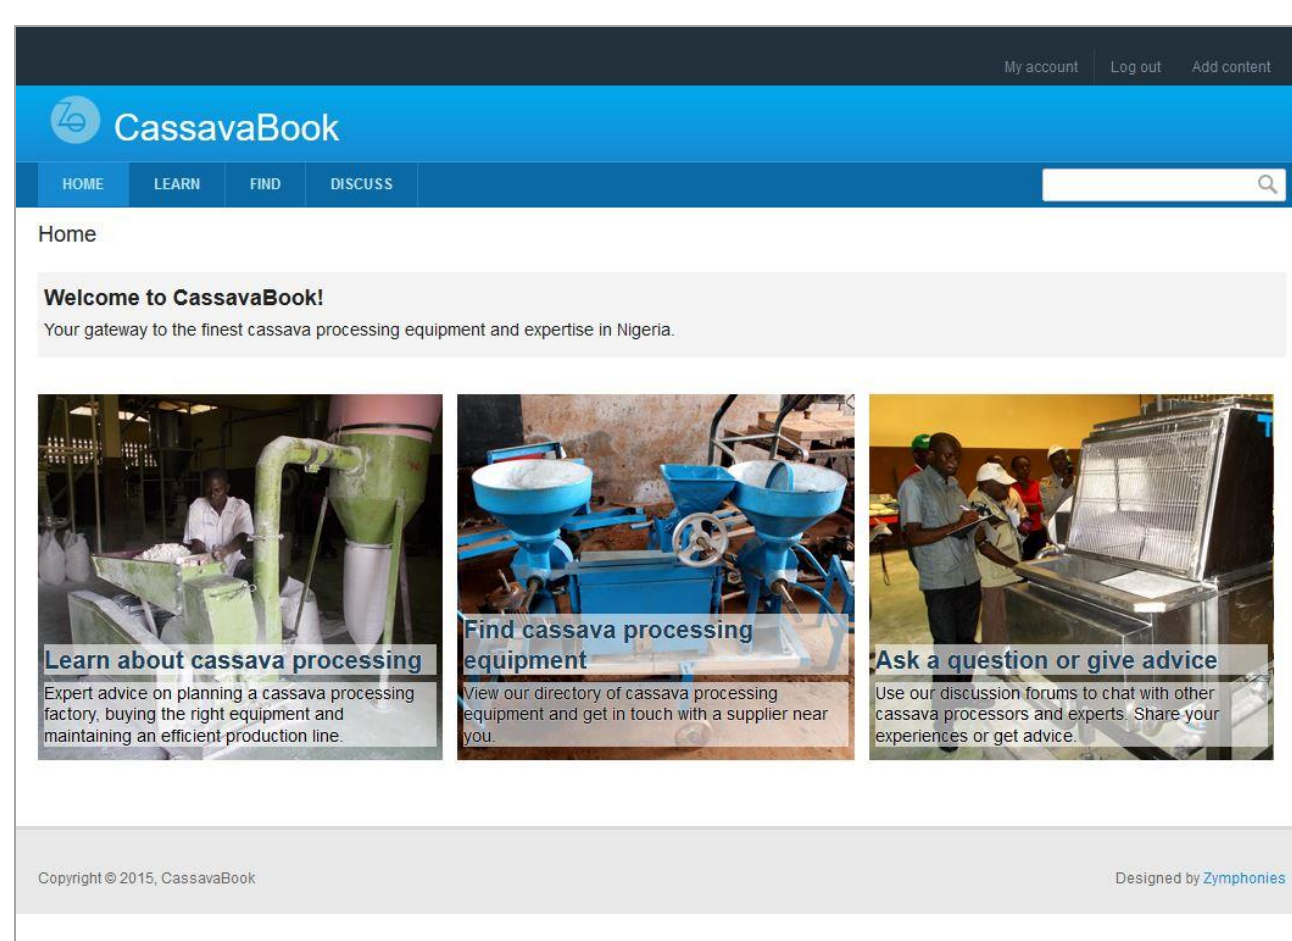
My account Log out Add content

CassavaBook

HOME LEARN FIND DISCUSS

Home

**Welcome to CassavaBook!**
Your gateway to the finest cassava processing equipment and expertise in Nigeria.

**Learn about cassava processing**
Expert advice on planning a cassava processing factory, buying the right equipment and maintaining an efficient production line.

**Find cassava processing equipment**
View our directory of cassava processing equipment and get in touch with a supplier near you.

**Ask a question or give advice**
Use our discussion forums to chat with other cassava processors and experts. Share your experiences or get advice.

Copyright © 2015, CassavaBook

Designed by Zymphonies